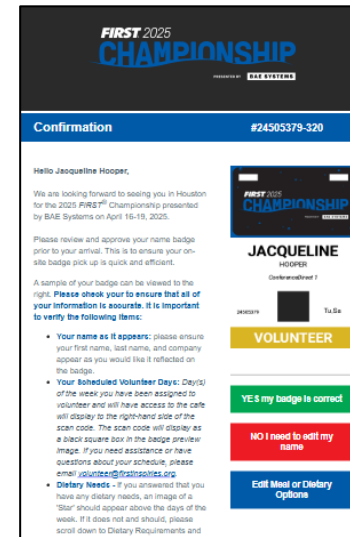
FIRST 2025
CHAMPIONSHIP
PRESENTED BY BAE SYSTEMS

Confirmation

#24505379-320

Hello Jacqueline Hooper,

We are looking forward to seeing you in Houston for the 2025 FIRST® Championship presented by BAE Systems on April 16-19, 2025.

Please review and approve your name badge prior to your arrival. This is to ensure your on-site badge pick up is quick and efficient.

A sample of your badge can be viewed to the right. Please check your to ensure that all of your information is accurate. It is important to verify the following items:

- Your name as it appears: please ensure your first name, last name, and company appear as you would like it reflected on the badge.
- Your Scheduled Volunteer Days: Day(s) of the week you have been assigned to volunteer and will have access to the cafe will display to the right-hand side of the scan code. The scan code will display as a black square box in the badge preview image. If you need assistance or have questions about your schedule, please email volunteer@firstinspires.org
- Dietary Needs - If you answered that you have any dietary needs, an image of a 'Star' should appear above the days of the week. If it does not and should, please scroll down to Dietary Requirements and

FIRST 2025
CHAMPIONSHIP

JACQUELINE
HOOPER
ConferenceDirect 1
24505379
Tu,Sa
VOLUNTEER

YES my badge is correct

NO I need to edit my name

Edit Meal or Dietary Options